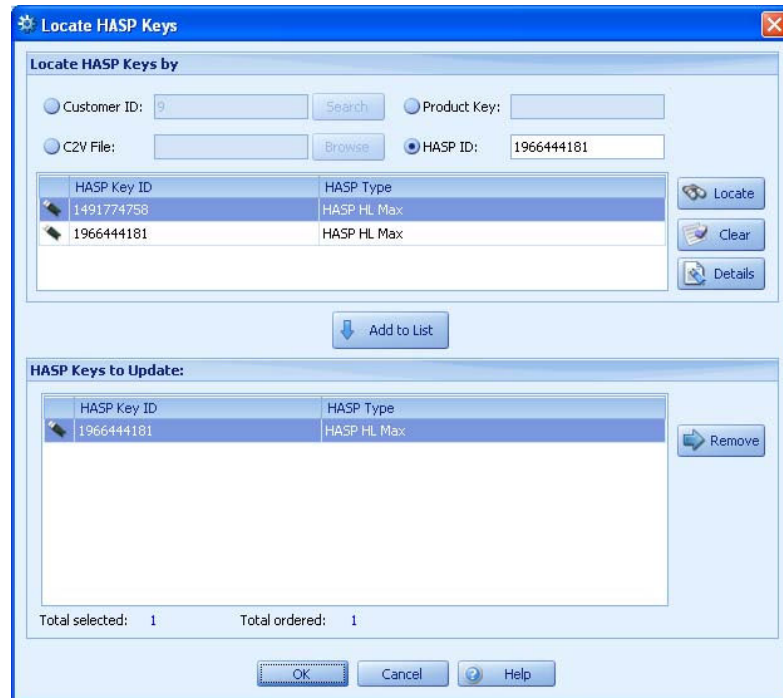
Locate HASP Keys

Locate HASP Keys by

Customer ID: 9 Search

Product Key:

C2V File: Browse

HASP ID: 1966444181

| HASP Key ID | HASP Type |
|---|---|
| 1491774758 | HASP HL Max |
| 1966444181 | HASP HL Max |

Locate

Clear

Details

Add to List

HASP Keys to Update:

| HASP Key ID | HASP Type |
|---|---|
| 1966444181 | HASP HL Max |

Remove

Total selected: 1 Total ordered: 1

OK Cancel Help